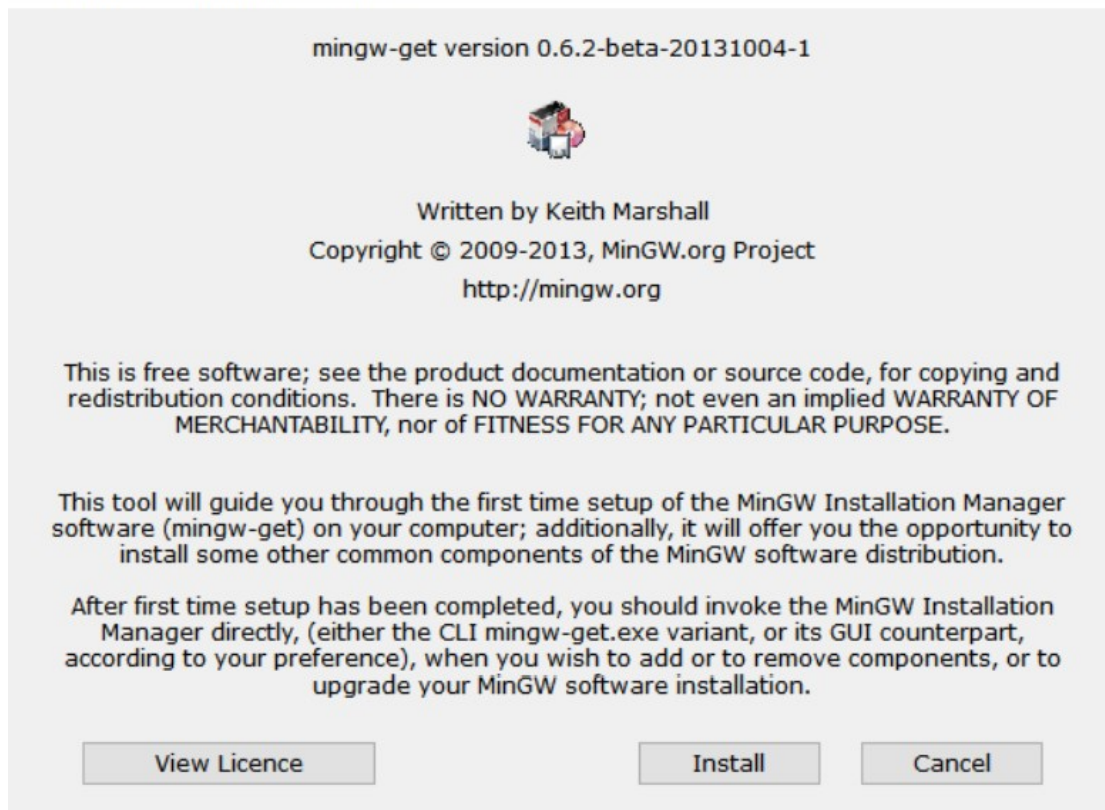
mingw-get version 0.6.2-beta-20131004-1

Written by Keith Marshall
Copyright © 2009-2013, MinGW.org Project
http://mingw.org

This is free software; see the product documentation or source code, for copying and redistribution conditions. There is NO WARRANTY; not even an implied WARRANTY OF MERCHANTABILITY, nor of FITNESS FOR ANY PARTICULAR PURPOSE.

This tool will guide you through the first time setup of the MinGW Installation Manager software (mingw-get) on your computer; additionally, it will offer you the opportunity to install some other common components of the MinGW software distribution.

After first time setup has been completed, you should invoke the MinGW Installation Manager directly, (either the CLI mingw-get.exe variant, or its GUI counterpart, according to your preference), when you wish to add or to remove components, or to upgrade your MinGW software installation.

View Licence

Install

Cancel